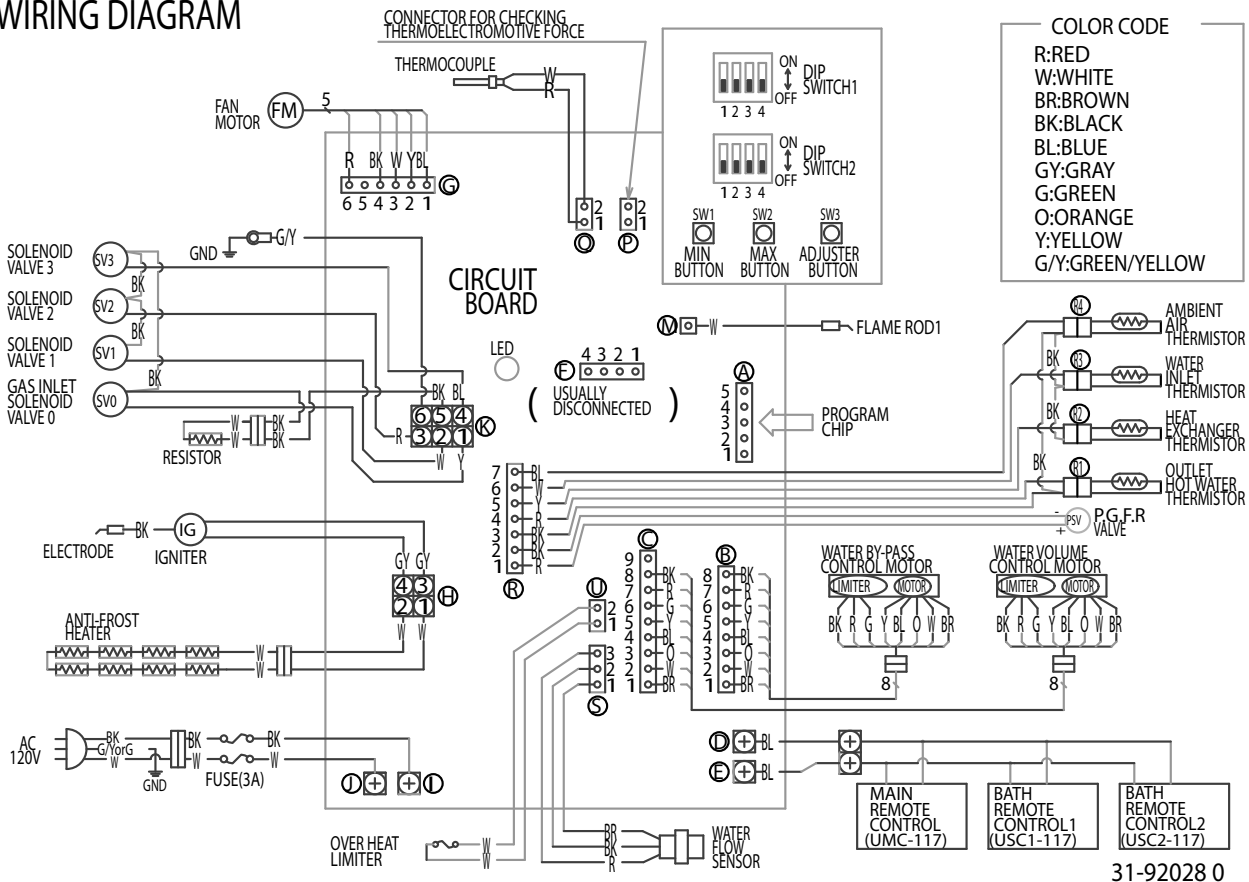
WIRING DIAGRAM

CONNECTOR FOR CHECKING THERMOELECTROMOTIVE FORCE

THERMOCOUPLE

W
R

FAN MOTOR

FM

5

R BK W Y BL

6 5 4 3 2 1

G

2
1
O

2
1
P

ON
OFF
DIP SWITCH1
1 2 3 4

ON
OFF
DIP SWITCH2
1 2 3 4

SW1
MIN BUTTON

SW2
MAX BUTTON

SW3
ADJUSTER BUTTON

COLOR CODE
R:RED
W:WHITE
BR:BROWN
BK:BLACK
BL:BLUE
GY:GRAY
G:GREEN
O:ORANGE
Y:YELLOW
G/Y:GREEN/YELLOW

GND
G/Y

SOLENOID VALVE 3
SV3
BK

SOLENOID VALVE 2
SV2
BK

SOLENOID VALVE 1
SV1
BK

GAS INLET SOLENOID VALVE 0
SV0

CIRCUIT BOARD

M
W
FLAME ROD1

LED

F
4 3 2 1
( USUALLY DISCONNECTED )

A
5
4
3
2
1

PROGRAM CHIP

BK BL
6 5 4
R 3 2 1
K
W Y

W
W
BK
BK
RESISTOR

R4
AMBIENT AIR THERMISTOR

BK
R3
WATER INLET THERMISTOR

BK
R2
HEAT EXCHANGER THERMISTOR

BK
R1
OUTLET HOT WATER THERMISTOR

7 BL
6 Y
5 P
4 R
3 BK
2 BK
1 R
R

-
+
PSV
P.G.F.R VALVE

BK
ELECTRODE

IG
IGNITER

GY GY
4 3
2 1
H
W W

ANTI-FROST HEATER

W
W

U
2
1

3
2
1
S

C
9
8 BK
7 R
6 G
5 Y
4 BL
3 O
2 W
1 BR

B
8 BK
7 R
6 G
5 Y
4 BL
3 O
2 W
1 BR

WATER BY-PASS CONTROL MOTOR
LIMITER MOTOR
BK R G Y BL O W BR
8

WATER VOLUME CONTROL MOTOR
LIMITER MOTOR
BK R G Y BL O W BR
8

AC 120V
BK
G/YorG
W
GND
BK
W
FUSE(3A)
BK
W

J
I

D BL
E BL

MAIN REMOTE CONTROL (UMC-117)

BATH REMOTE CONTROL1 (USC1-117)

BATH REMOTE CONTROL2 (USC2-117)

OVER HEAT LIMITER
W
W

BR
BK
R
WATER FLOW SENSOR

31-92028 0